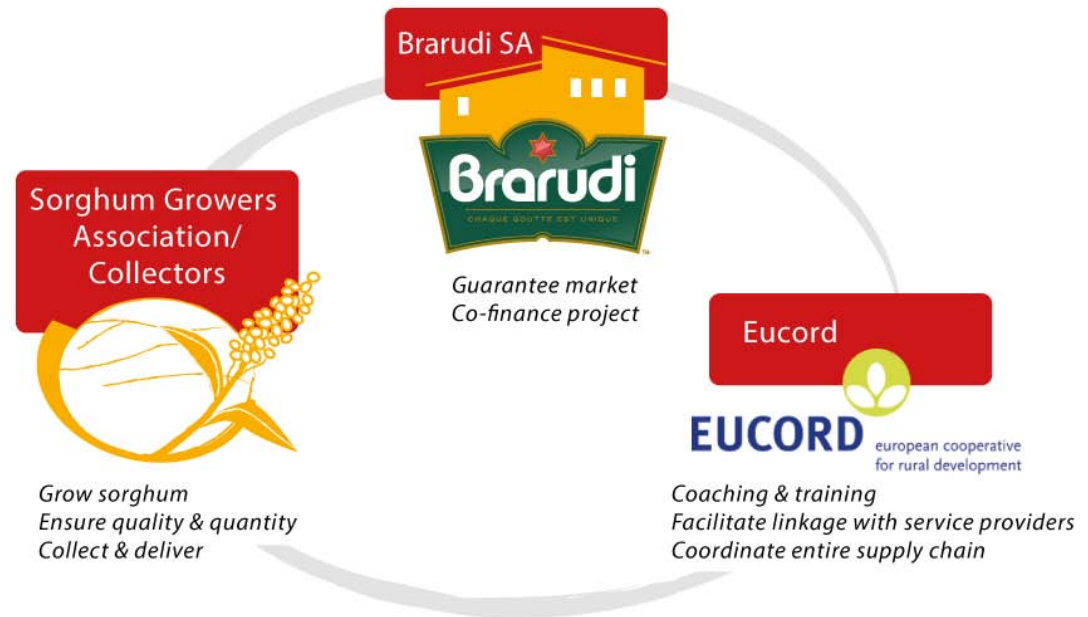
Brarudi SA

Brarudi
CHAQUE GOUTTE EST UNIQUE

Guarantee market
Co-finance project

Sorghum Growers Association/ Collectors

Grow sorghum
Ensure quality & quantity
Collect & deliver

Eucord

EUCORD european cooperative for rural development

Coaching & training
Facilitate linkage with service providers
Coordinate entire supply chain